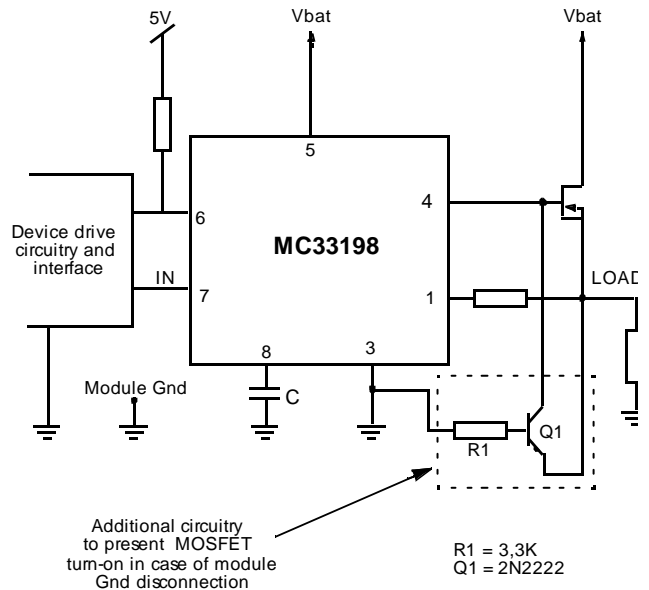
5V

Vbat

Vbat

5

Device drive circuitry and interface

6

4

MC33198

IN

7

1

LOAD

8

3

Module Gnd

C

R1

Q1

Additional circuitry to present MOSFET turn-on in case of module Gnd disconnection

R1 = 3,3K
Q1 = 2N2222